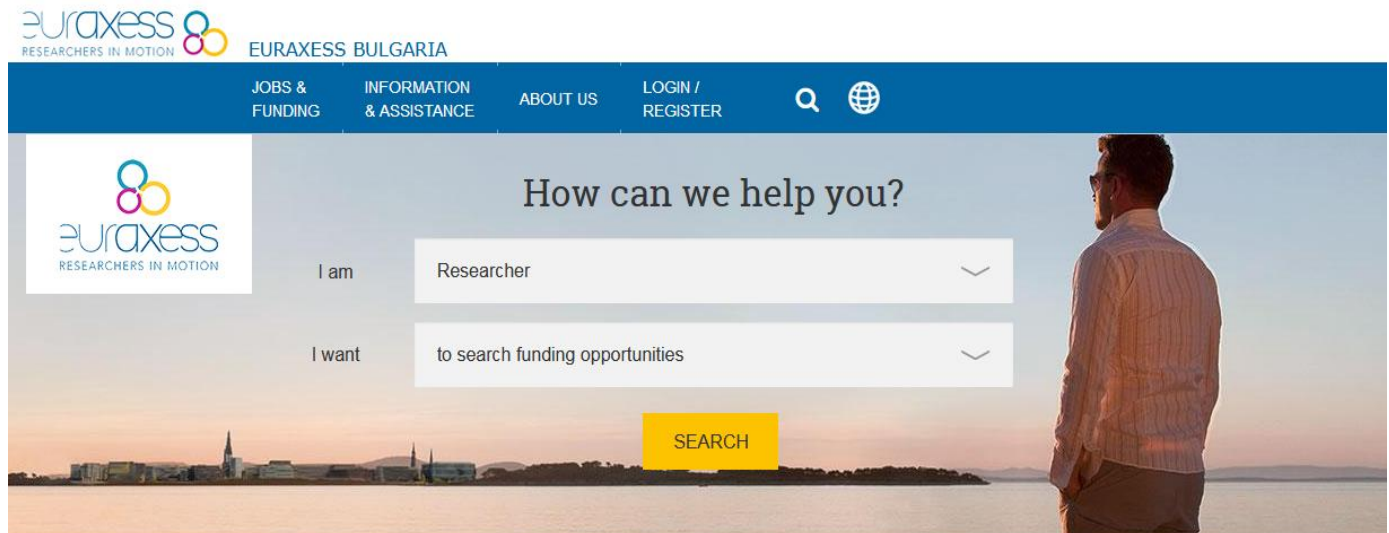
euraxess
RESEARCHERS IN MOTION
EURAXESS BULGARIA

JOBS & FUNDING
INFORMATION & ASSISTANCE
ABOUT US
LOGIN / REGISTER

euraxess
RESEARCHERS IN MOTION

How can we help you?

I am
Researcher

I want
to search funding opportunities

SEARCH